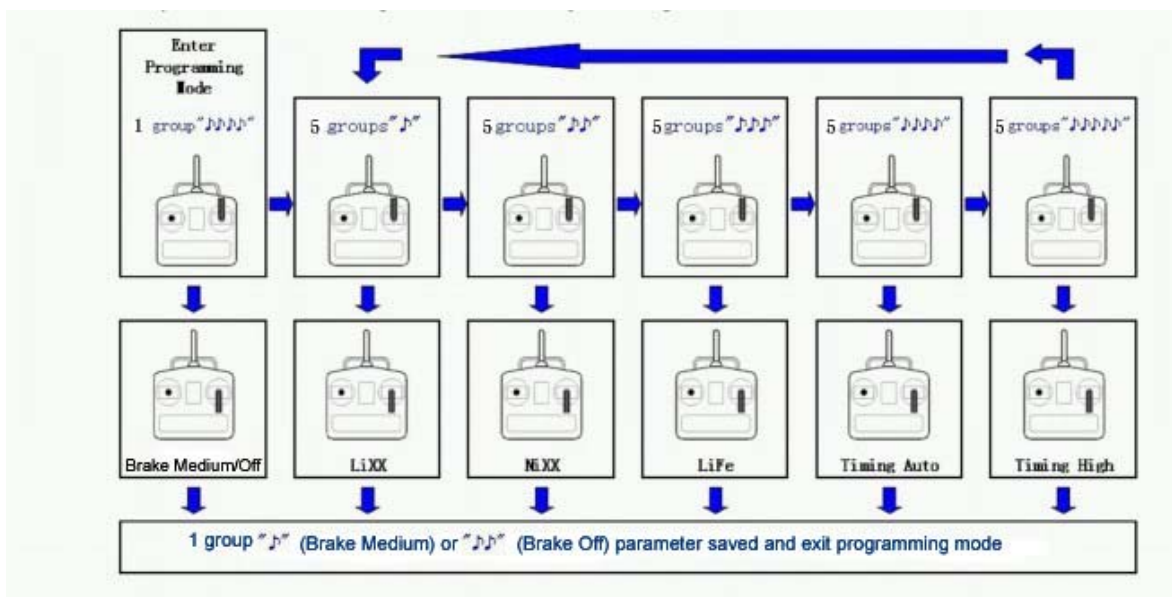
Enter Programming Mode

1 group "♪♪♪♪"

5 groups "♪"

5 groups "♪♪"

5 groups "♪♪♪"

5 groups "♪♪♪♪"

5 groups "♪♪♪♪♪"

Brake Medium/Off

LiXX

NiXX

LiFe

Timing Auto

Timing High

1 group "♪" (Brake Medium) or "♪♪" (Brake Off) parameter saved and exit programming mode